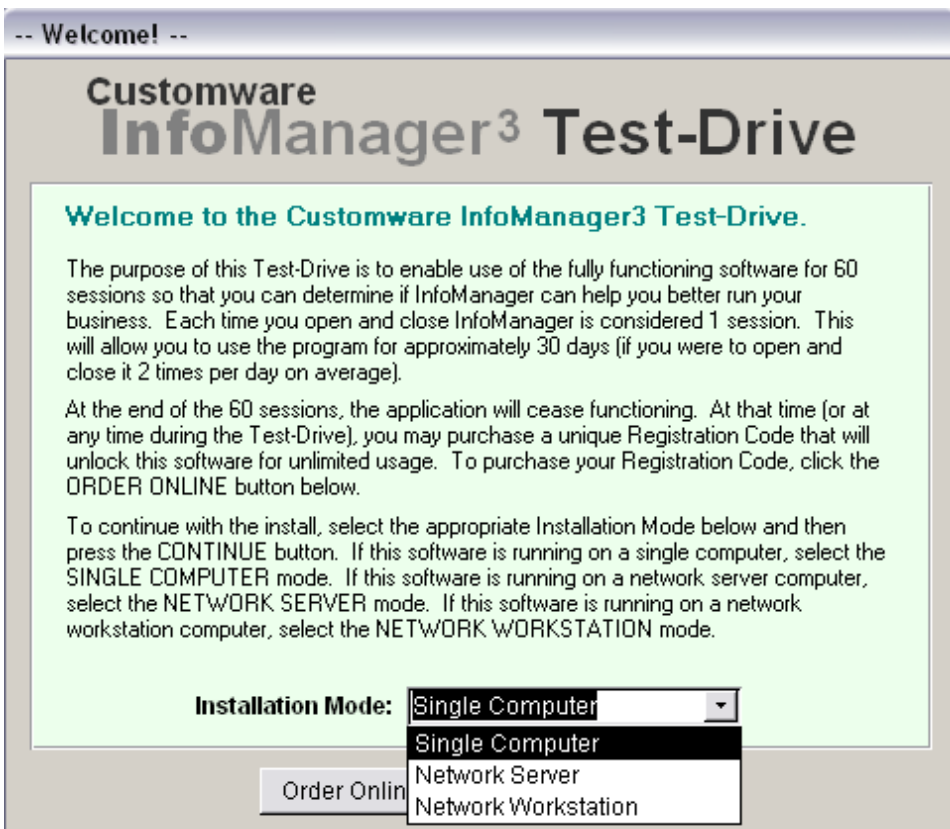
-- Welcome! --

Customware
InfoManager³ Test-Drive

Welcome to the Customware InfoManager3 Test-Drive.

The purpose of this Test-Drive is to enable use of the fully functioning software for 60 sessions so that you can determine if InfoManager can help you better run your business. Each time you open and close InfoManager is considered 1 session. This will allow you to use the program for approximately 30 days (if you were to open and close it 2 times per day on average).

At the end of the 60 sessions, the application will cease functioning. At that time (or at any time during the Test-Drive), you may purchase a unique Registration Code that will unlock this software for unlimited usage. To purchase your Registration Code, click the ORDER ONLINE button below.

To continue with the install, select the appropriate Installation Mode below and then press the CONTINUE button. If this software is running on a single computer, select the SINGLE COMPUTER mode. If this software is running on a network server computer, select the NETWORK SERVER mode. If this software is running on a network workstation computer, select the NETWORK WORKSTATION mode.

Installation Mode: Single Computer

Single Computer
Network Server
Network Workstation

Order Onlin